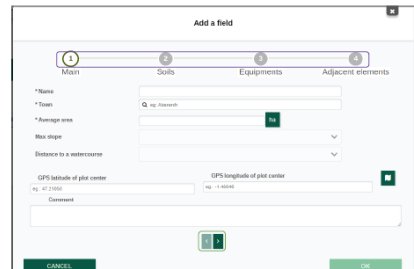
Add a field

1 Main
2 Soils
3 Equipments
4 Adjacent elements

* Name
* Town
eg. Alscrach
* Average area
ha
Max slope
Distance to a watercourse

GPS latitude of plot center
eg.: 47.21650
GPS longitude of plot center
eg.: -1.46646
Comment

CANCEL
OK